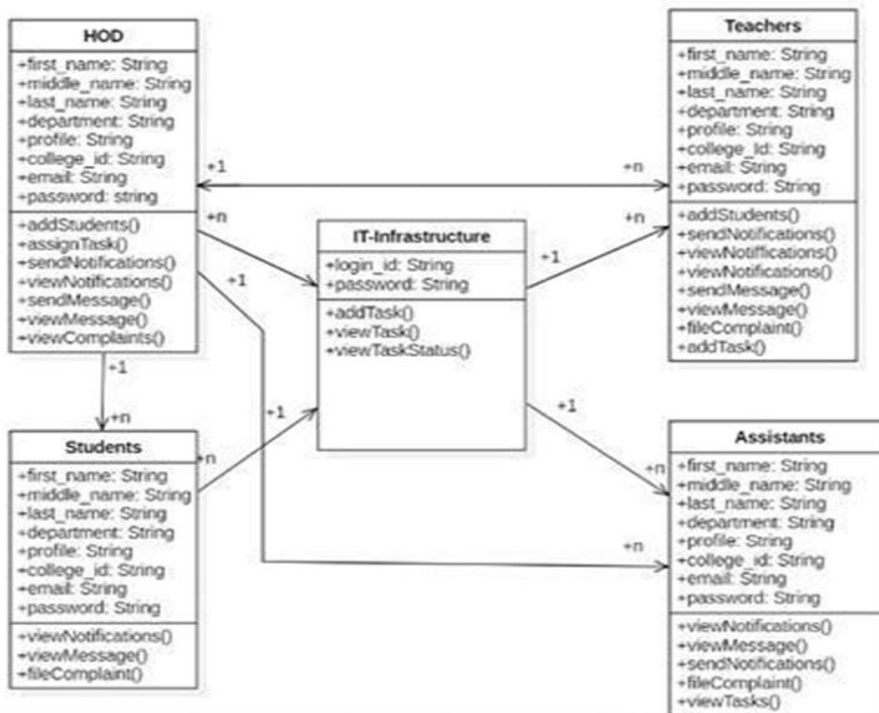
HOD
+first_name: String
+middle_name: String
+last_name: String
+department: String
+profile: String
+college_id: String
+email: String
+password: string
+addStudents()
+assignTask()
+sendNotifications()
+viewNotifications()
+sendMessage()
+viewMessage()
+viewComplaints()

Teachers
+first_name: String
+middle_name: String
+last_name: String
+department: String
+profile: String
+college_Id: String
+email: String
+password: String
+addStudents()
+sendNotifications()
+viewNotifications()
+viewNotifications()
+sendMessage()
+viewMessage()
+fileComplaint()
+addTask()

IT-Infrastructure
+login_id: String
+password: String
+addTask()
+viewTask()
+viewTaskStatus()

Students
+first_name: String
+middle_name: String
+last_name: String
+department: String
+profile: String
+college_id: String
+email: String
+password: String
+viewNotifications()
+viewMessage()
+fileComplaint()

Assistants
+first_name: String
+middle_name: String
+last_name: String
+department: String
+profile: String
+college_id: String
+email: String
+password: String
+viewNotifications()
+viewMessage()
+sendNotifications()
+fileComplaint()
+viewTasks()

+1 +n +n +n +1 +1 +1 +n +1 +n +1 +n +n